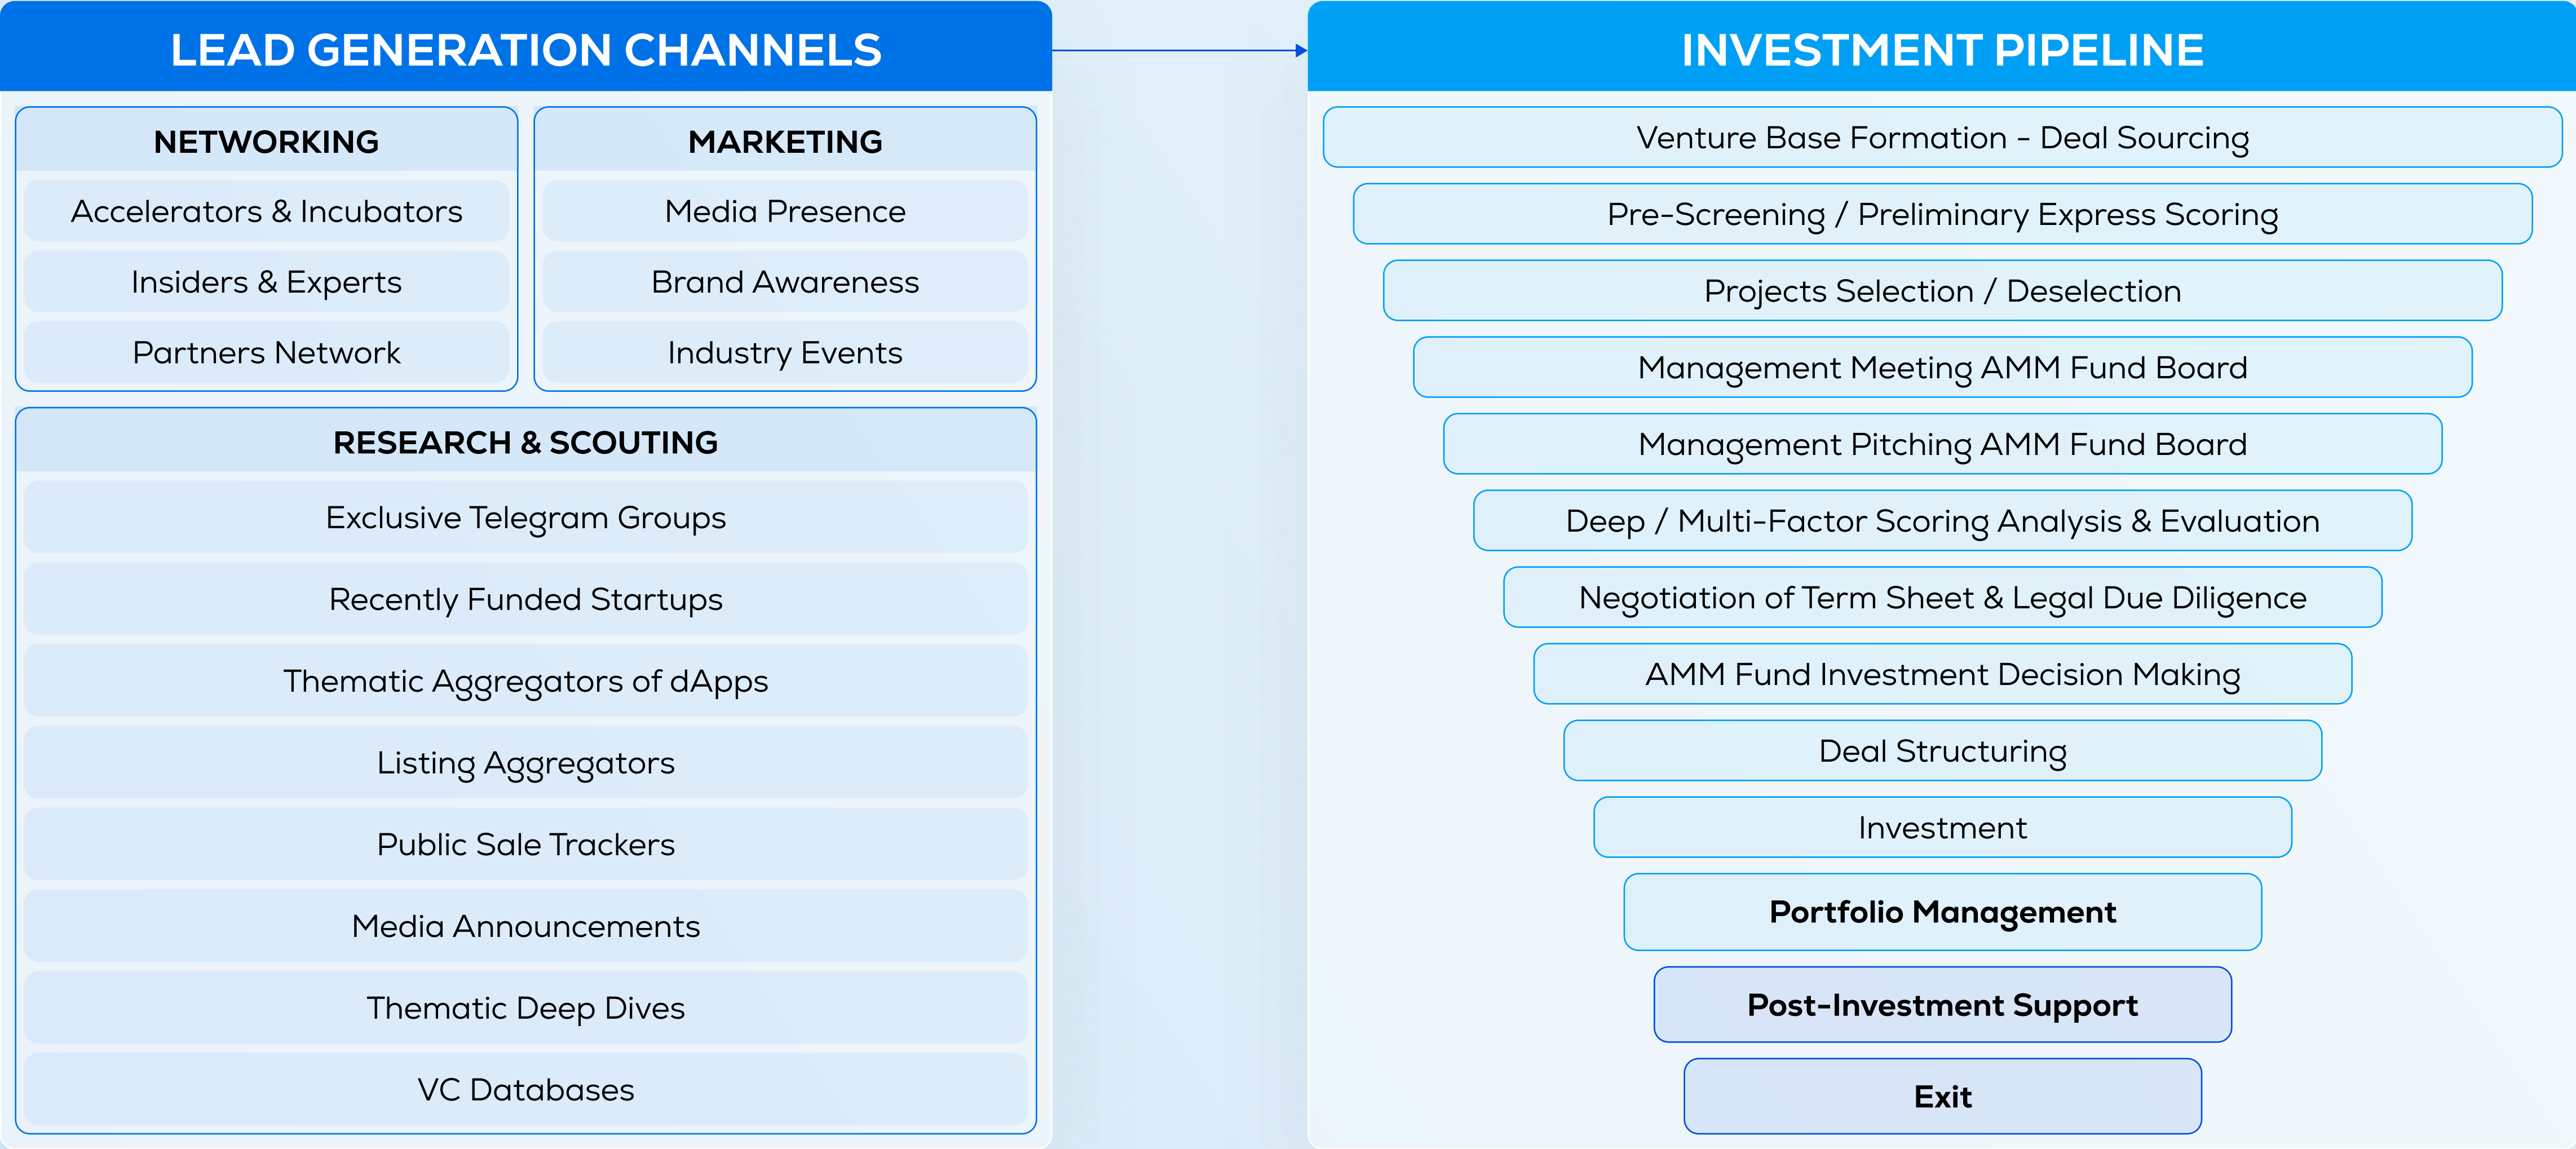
LEAD GENERATION CHANNELS

NETWORKING

Accelerators & Incubators

Insiders & Experts

Partners Network

MARKETING

Media Presence

Brand Awareness

Industry Events

RESEARCH & SCOUTING

Exclusive Telegram Groups

Recently Funded Startups

Thematic Aggregators of dApps

Listing Aggregators

Public Sale Trackers

Media Announcements

Thematic Deep Dives

VC Databases

INVESTMENT PIPELINE

Venture Base Formation - Deal Sourcing

Pre-Screening / Preliminary Express Scoring

Projects Selection / Deselection

Management Meeting AMM Fund Board

Management Pitching AMM Fund Board

Deep / Multi-Factor Scoring Analysis & Evaluation

Negotiation of Term Sheet & Legal Due Diligence

AMM Fund Investment Decision Making

Deal Structuring

Investment

Portfolio Management

Post-Investment Support

Exit